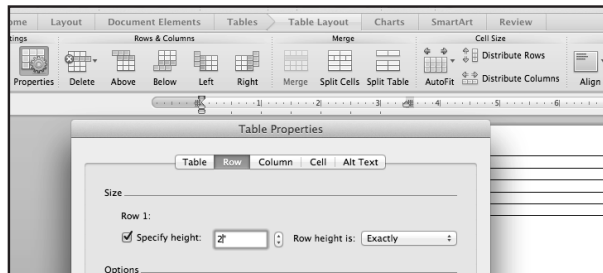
ome Layout Document Elements Tables Table Layout Charts SmartArt Review

tings Rows & Columns Merge Cell Size

Properties Delete Above Below Left Right Merge Split Cells Split Table AutoFit Distribute Rows Distribute Columns Align

1 2 3 4 5 6

Table Properties

Table Row Column Cell Alt Text

Size

Row 1:

Specify height: 2" Row height is: Exactly

Options